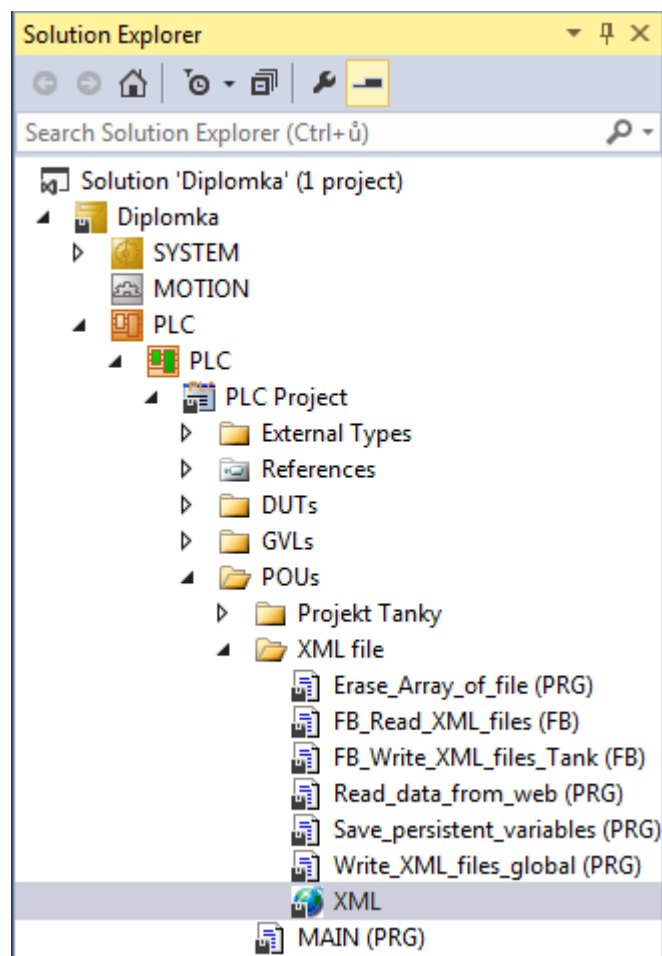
Solution Explorer

Search Solution Explorer (Ctrl+ů)

Solution 'Diplomka' (1 project)
Diplomka
SYSTEM
MOTION
PLC
PLC
PLC Project
External Types
References
DUTs
GVLs
POUs
Projekt Tanky
XML file
Erase_Array_of_file (PRG)
FB_Read_XML_files (FB)
FB_Write_XML_files_Tank (FB)
Read_data_from_web (PRG)
Save_persistent_variables (PRG)
Write_XML_files_global (PRG)
XML
MAIN (PRG)